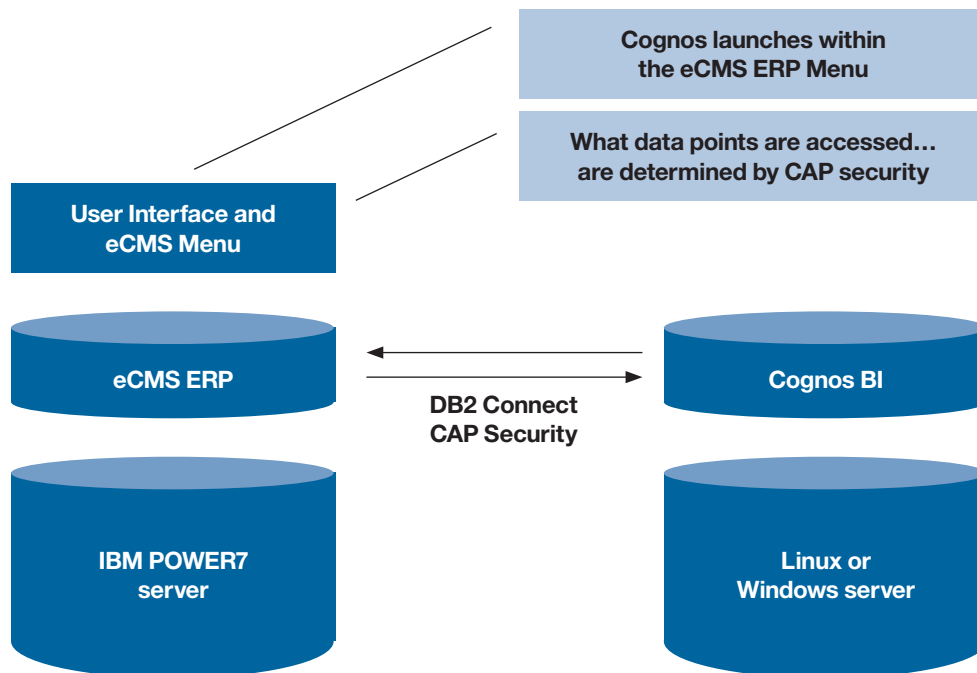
Cognos launches within the eCMS ERP Menu

What data points are accessed… are determined by CAP security

User Interface and eCMS Menu

eCMS ERP

DB2 Connect
CAP Security

Cognos BI

IBM POWER7 server

Linux or Windows server